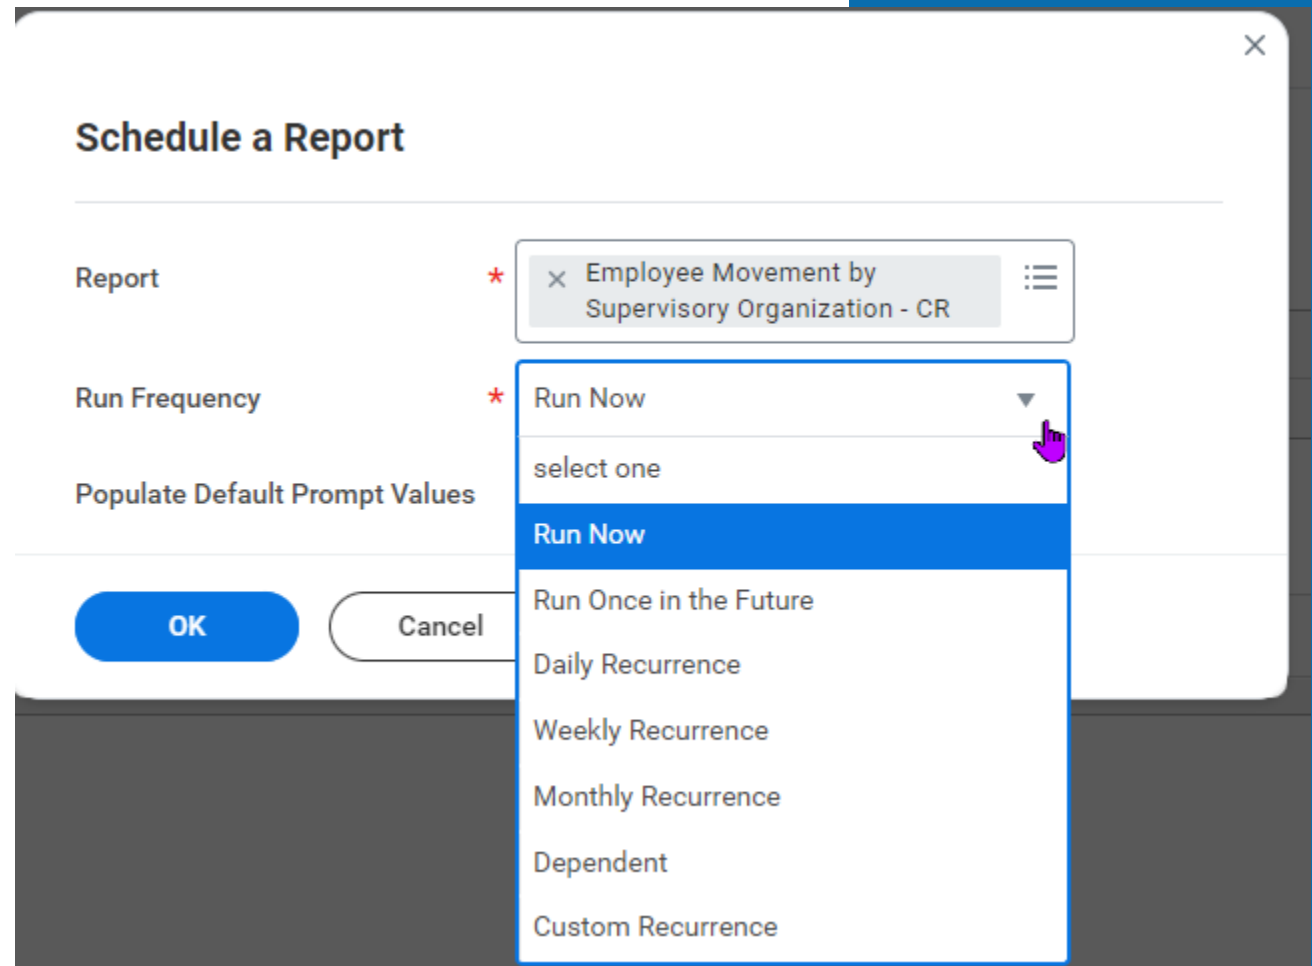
Schedule a Report

Report * Employee Movement by Supervisory Organization - CR

Run Frequency * Run Now

select one
Run Now
Run Once in the Future
Daily Recurrence
Weekly Recurrence
Monthly Recurrence
Dependent
Custom Recurrence

Populate Default Prompt Values

OK Cancel